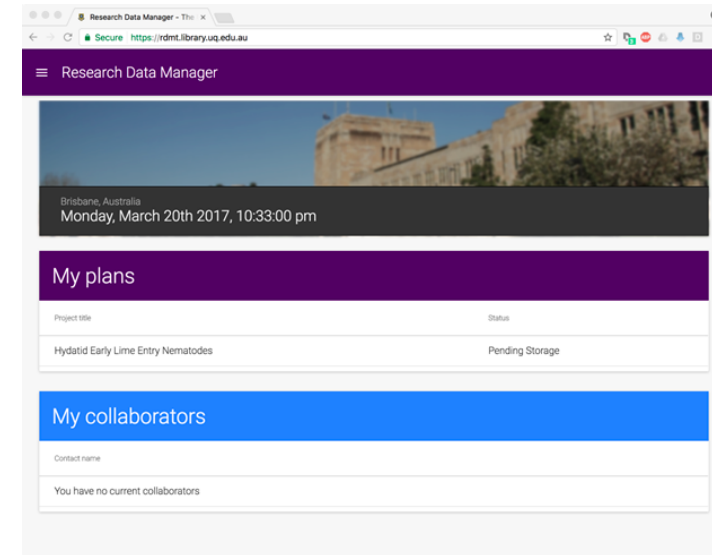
Research Data Manager - The ×

Secure https://rdmt.library.uq.edu.au

Research Data Manager

Brisbane, Australia
Monday, March 20th 2017, 10:33:00 pm

My plans

| Project title | Status |
|---|---|
| Hydatid Early Lime Entry Nematodes | Pending Storage |

My collaborators

Contact name

You have no current collaborators